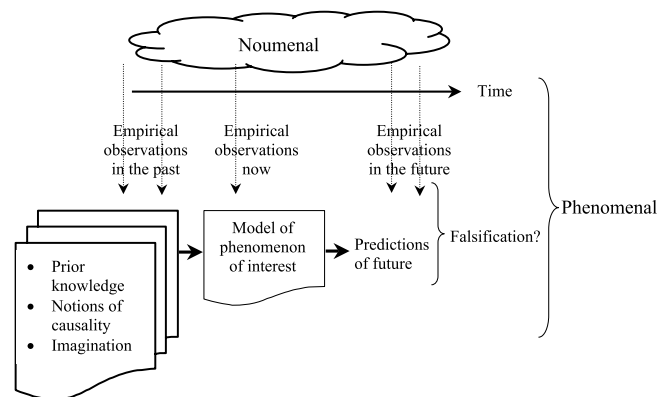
Noumenal

Time

Empirical observations in the past

Empirical observations now

Empirical observations in the future

Phenomenal

Falsification?

Model of phenomenon of interest

Predictions of future

- Prior knowledge
- Notions of causality
- Imagination